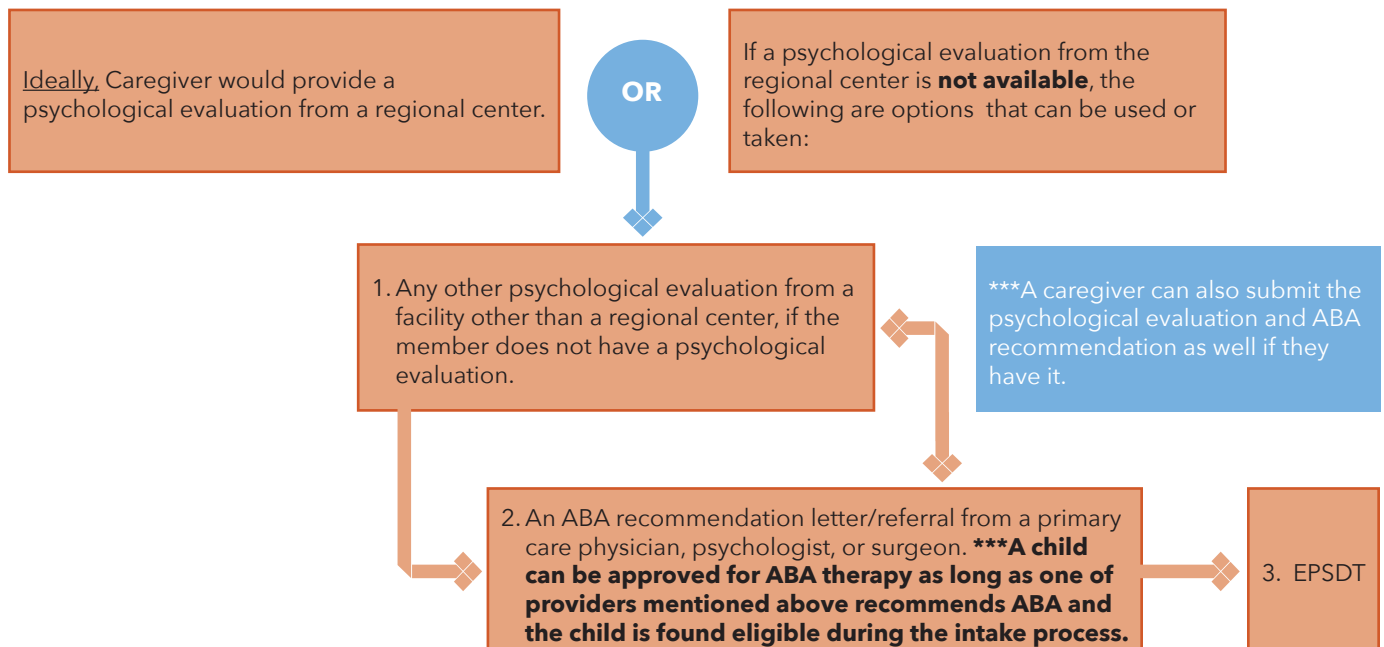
Ideally, Caregiver would provide a psychological evaluation from a regional center.

OR

If a psychological evaluation from the regional center is **not available**, the following are options that can be used or taken:

1. Any other psychological evaluation from a facility other than a regional center, if the member does not have a psychological evaluation.

***A caregiver can also submit the psychological evaluation and ABA recommendation as well if they have it.

2. An ABA recommendation letter/referral from a primary care physician, psychologist, or surgeon. **\*\*\*A child can be approved for ABA therapy as long as one of providers mentioned above recommends ABA and the child is found eligible during the intake process.**

3. EPSDT